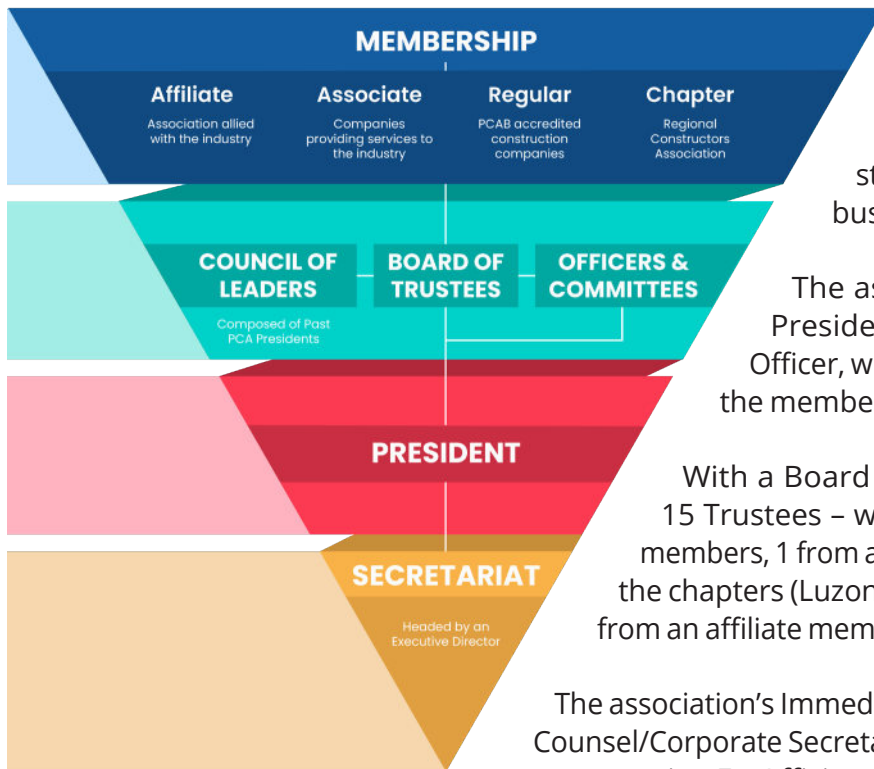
MEMBERSHIP

Affiliate
Association allied with the industry

Associate
Companies providing services to the industry

Regular
PCAB accredited construction companies

Chapter
Regional Constructors Association

COUNCIL OF LEADERS
Composed of Past PCA Presidents

BOARD OF TRUSTEES

OFFICERS & COMMITTEES

PRESIDENT

SECRETARIAT
Headed by an Executive Director

st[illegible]
bus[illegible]

The as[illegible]
Preside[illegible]
Officer, w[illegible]
the membe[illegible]

With a Board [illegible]
15 Trustees – w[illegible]
members, 1 from a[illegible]
the chapters (Luzon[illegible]
from an affiliate mem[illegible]

The association's Immed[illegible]
Counsel/Corporate Secreta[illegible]